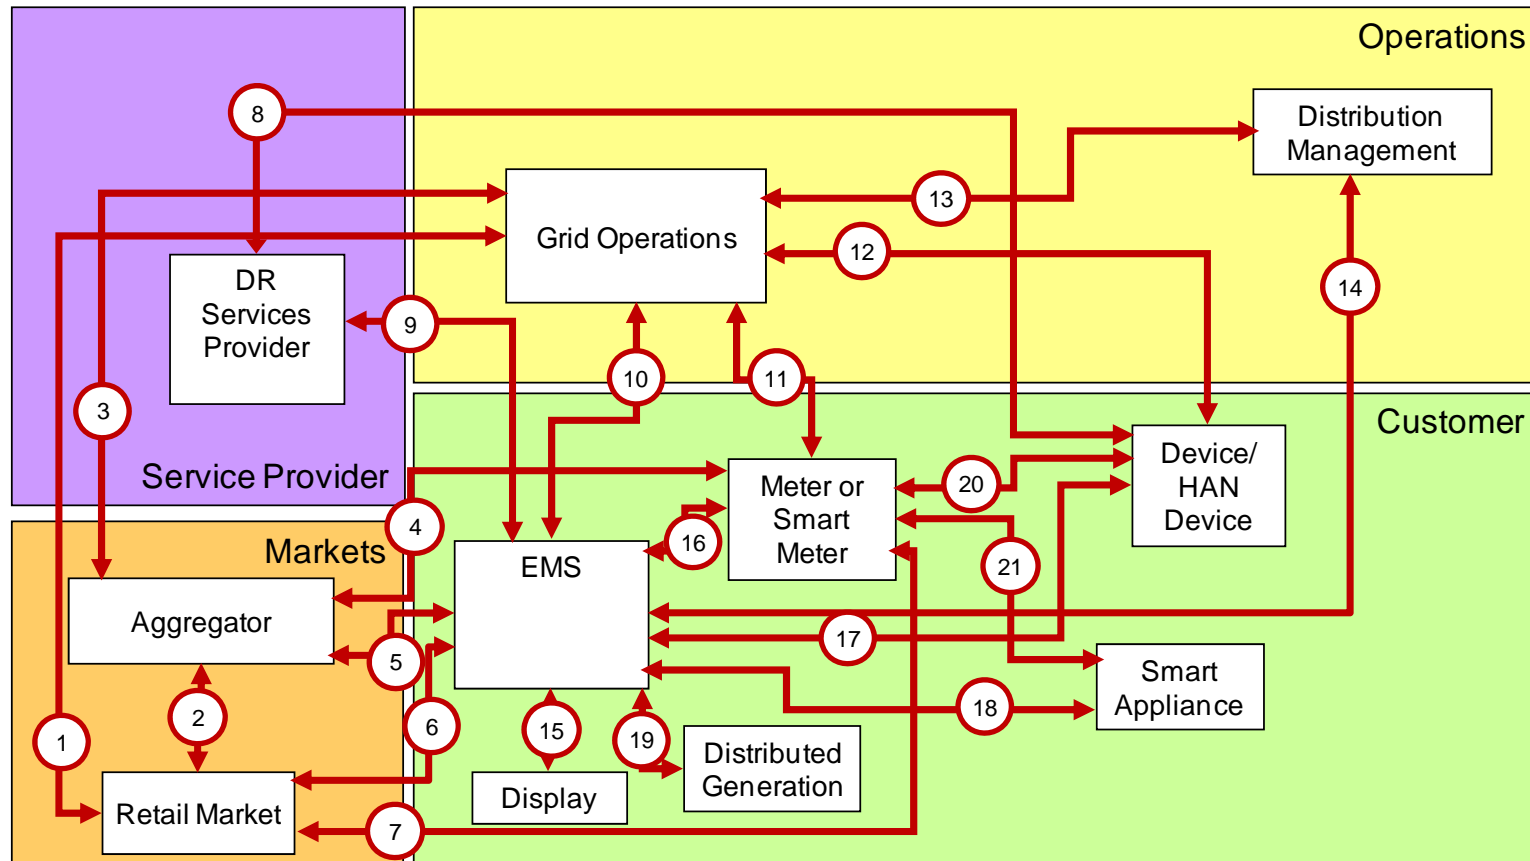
Operations

Distribution Management

8

13

Grid Operations

12

DR Services Provider

9

14

3

10

11

Service Provider

Customer

Device/ HAN Device

Meter or Smart Meter

20

4

Markets

16

EMS

21

Aggregator

5

17

Smart Appliance

2

6

18

1

15

19

Distributed Generation

Retail Market

Display

7